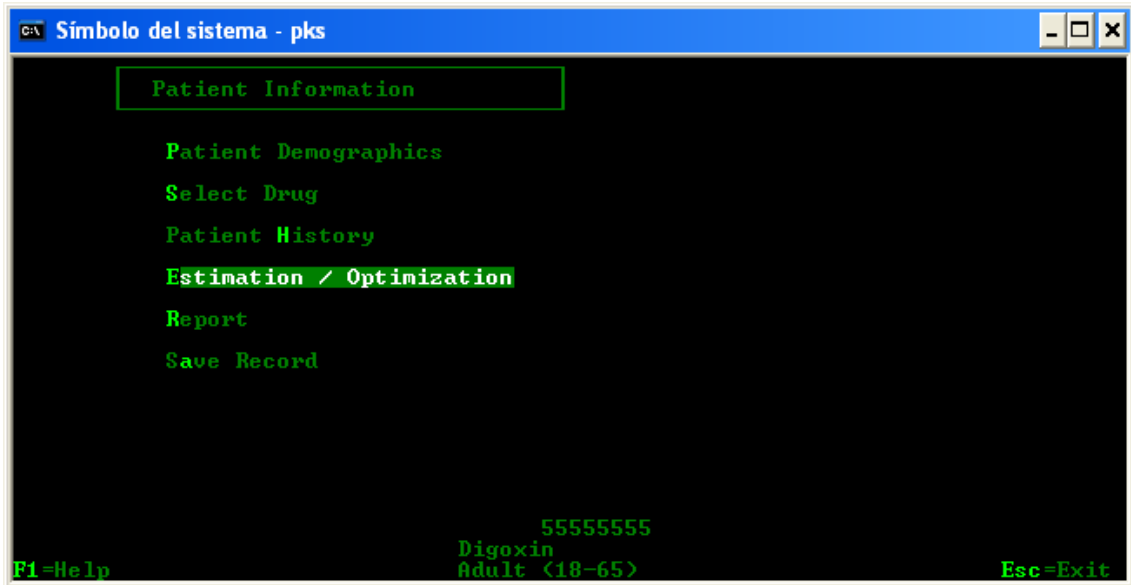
C:\ Símbolo del sistema - pks

Patient Information

Patient Demographics

Select Drug

Patient History

Estimation / Optimization

Report

Save Record

55555555
Digoxin
Adult (18-65)

F1=Help

Esc=Exit